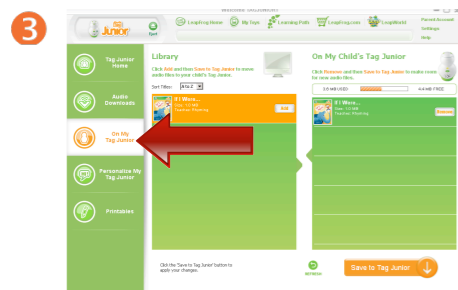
3

Tag Junior

Eject

LeapFrog Home

My Toys

Learning Path

LeapFrog.com

LeapWorld

Parent Account

Settings

Help

Tag Junior Home

Audio Downloads

On My Tag Junior

Personalize My Tag Junior

Printables

Library

Click Add and then Save to Tag Junior to move audio files to your child's Tag Junior.

Sort Titles: A to Z

If I Were...

Size: 1.0 MB

Add

On My Child's Tag Junior

Click Remove and then Save to Tag Junior to make room for new audio files.

3.6 MB USED

4.4 MB FREE

If I Were...

Size: 1.0 MB

Remove

Click the 'Save to Tag Junior' button to apply your changes.

REFRESH

Save to Tag Junior